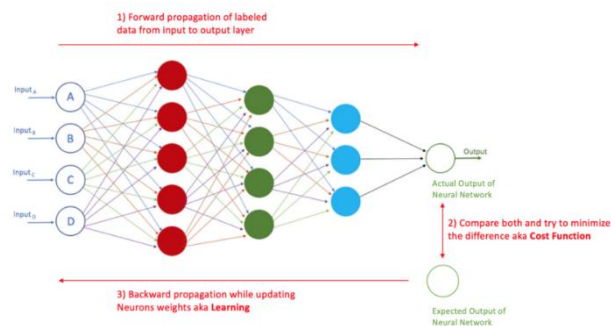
1) Forward propagation of labeled data from input to output layer

$Input_A$
$Input_B$
$Input_C$
$Input_D$

A
B
C
D

Output

Actual Output of Neural Network

2) Compare both and try to minimize the difference aka **Cost Function**

3) Backward propagation while updating Neurons weights aka **Learning**

Expected Output of Neural Network